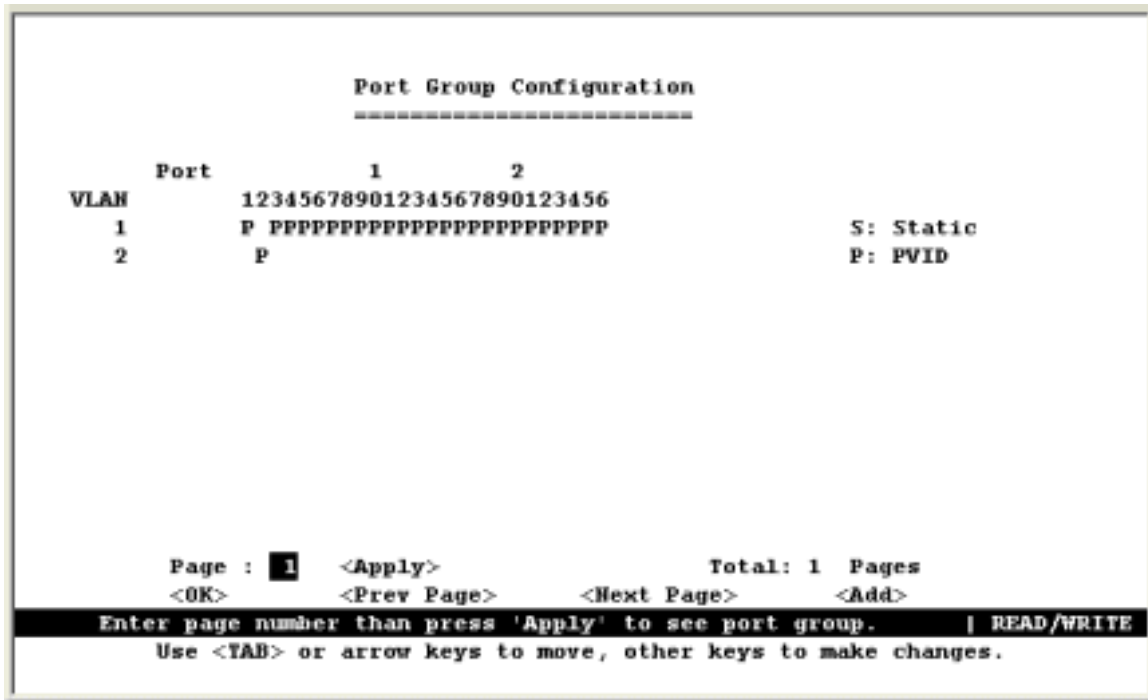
Port Group Configuration
========================

Port 1 2
VLAN 12345678901234567890123456
1 P PPPPPPPPPPPPPPPPPPPPPPPP S: Static
2 P P: PVID

Page : 1 <Apply> Total: 1 Pages
<OK> <Prev Page> <Next Page> <Add>
Enter page number than press 'Apply' to see port group. | READ/WRITE
Use <TAB> or arrow keys to move, other keys to make changes.